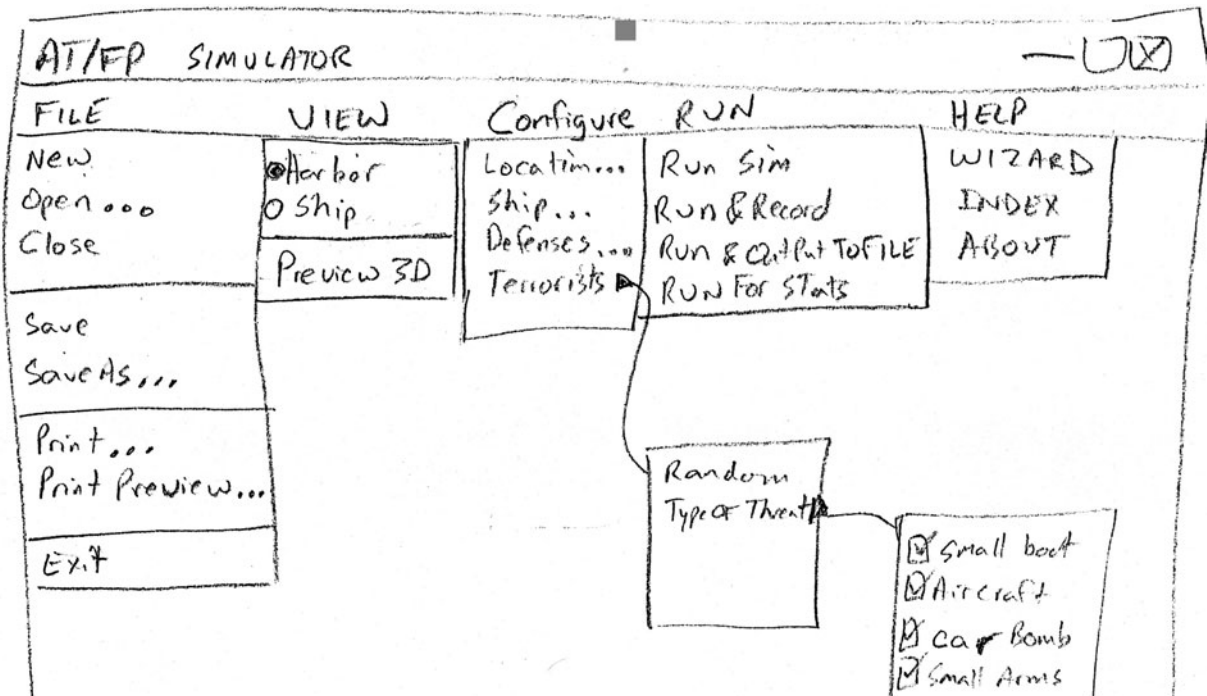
AT/FP SIMULATOR

FILE
New
Open...
Close

Save
Save As...

Print...
Print Preview...

Exit

VIEW
Harbor
Ship

Preview 3D

Configure
Location...
Ship...
Defenses...
Terrorists

RUN
Run Sim
Run & Record
Run & OutPut To FILE
RUN For STats

HELP
WIZARD
INDEX
ABOUT

Random
Type of Threat

☑ Small boat
☑ Aircraft
☑ Car Bomb
☑ Small Arms